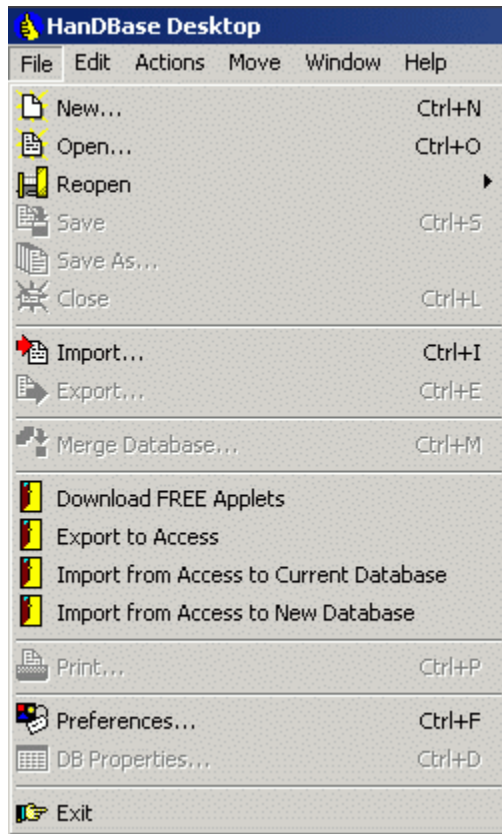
HanDBase Desktop

File Edit Actions Move Window Help

New... Ctrl+N
Open... Ctrl+O
Reopen
Save Ctrl+S
Save As...
Close Ctrl+L

Import... Ctrl+I
Export... Ctrl+E

Merge Database... Ctrl+M

Download FREE Applets
Export to Access
Import from Access to Current Database
Import from Access to New Database

Print... Ctrl+P

Preferences... Ctrl+F
DB Properties... Ctrl+D

Exit